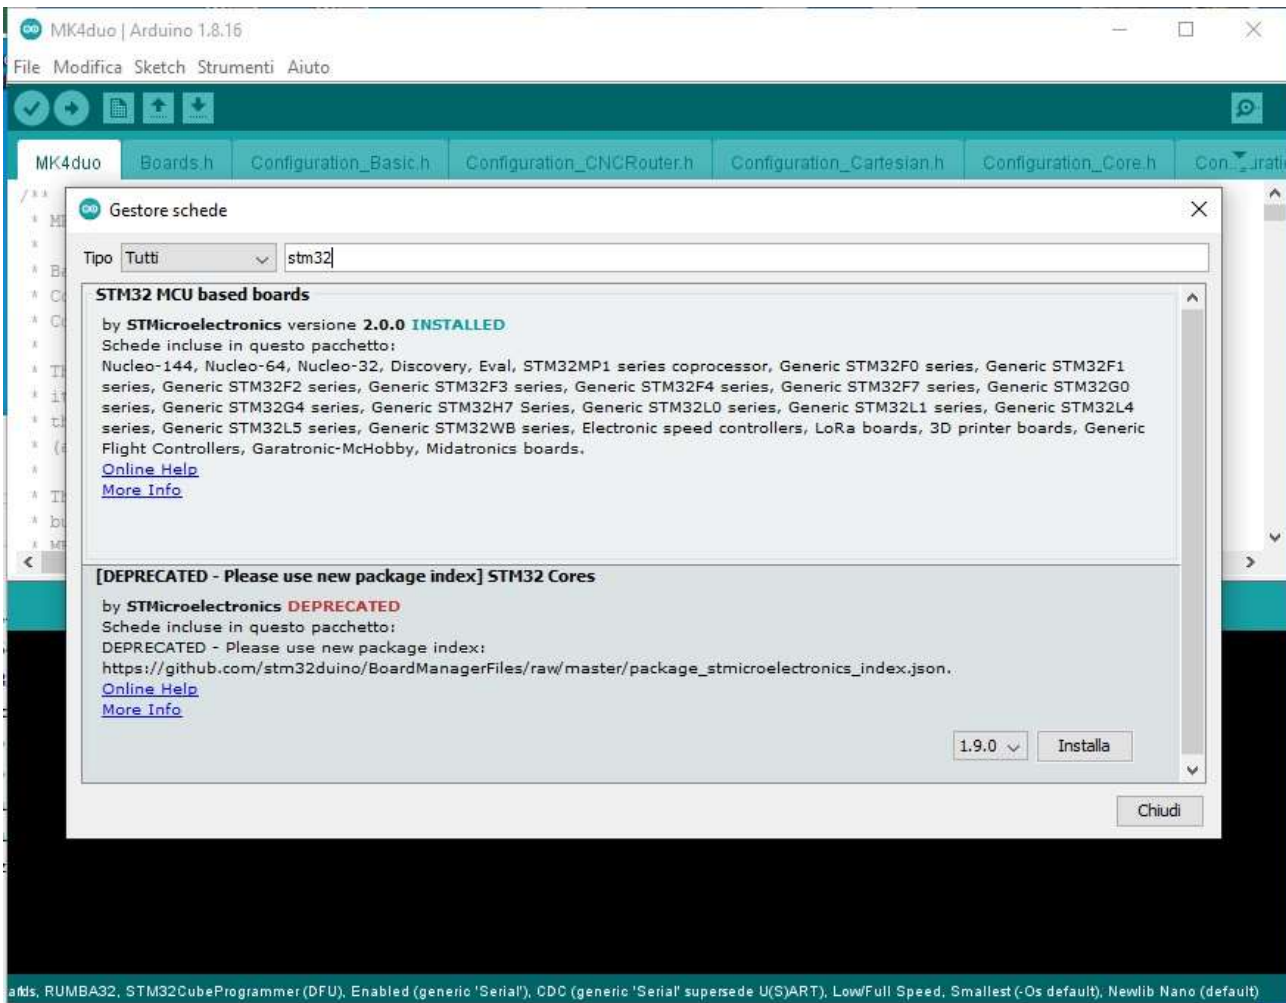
MK4duo | Arduino 1.8.16

File Modifica Sketch Strumenti Aiuto

MK4duo | Boards.h | Configuration_Basic.h | Configuration_CNCRouter.h | Configuration_Cartesian.h | Configuration_Core.h | Con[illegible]ratio

Gestore schede

Tipo Tutti stm32

STM32 MCU based boards

by STMicroelectronics versione 2.0.0 INSTALLED
Schede incluse in questo pacchetto:
Nucleo-144, Nucleo-64, Nucleo-32, Discovery, Eval, STM32MP1 series coprocessor, Generic STM32F0 series, Generic STM32F1 series, Generic STM32F2 series, Generic STM32F3 series, Generic STM32F4 series, Generic STM32F7 series, Generic STM32G0 series, Generic STM32G4 series, Generic STM32H7 Series, Generic STM32L0 series, Generic STM32L1 series, Generic STM32L4 series, Generic STM32L5 series, Generic STM32WB series, Electronic speed controllers, LoRa boards, 3D printer boards, Generic Flight Controllers, Garatronic-McHobby, Midatronics boards.
Online Help
More Info

[DEPRECATED - Please use new package index] STM32 Cores

by STMicroelectronics DEPRECATED
Schede incluse in questo pacchetto:
DEPRECATED - Please use new package index:
https://github.com/stm32duino/BoardManagerFiles/raw/master/package_stmicroelectronics_index.json.
Online Help
More Info

1.9.0 Installa

Chiudi

ards, RUMBA32, STM32CubeProgrammer (DFU), Enabled (generic 'Serial'), CDC (generic 'Serial' supersede U(S)ART), Low/Full Speed, Smallest (-Os default), Newlib Nano (default)